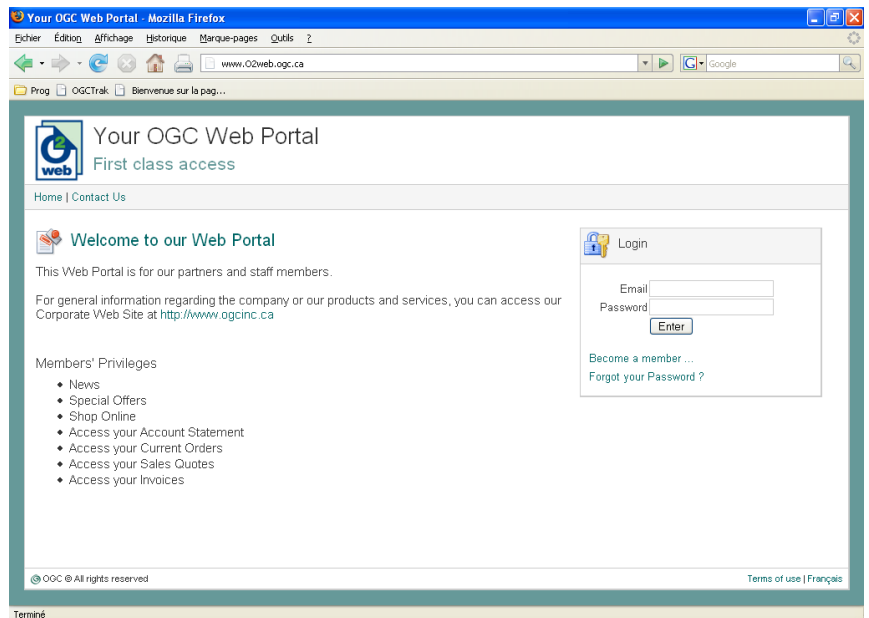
Your OGC Web Portal - Mozilla Firefox

Fichier Édition Affichage Historique Marque-pages Outils ?

www.O2web.ogc.ca

Google

Prog OGCTrak Bienvenue sur la pag...

O2 web

Your OGC Web Portal
First class access

Home | Contact Us

Welcome to our Web Portal

This Web Portal is for our partners and staff members.

For general information regarding the company or our products and services, you can access our Corporate Web Site at http://www.ogcinc.ca

Members' Privileges

- News
- Special Offers
- Shop Online
- Access your Account Statement
- Access your Current Orders
- Access your Sales Quotes
- Access your Invoices

Login

Email
Password
Enter

Become a member ...
Forgot your Password ?

OGC © All rights reserved

Terms of use | Français

Terminé